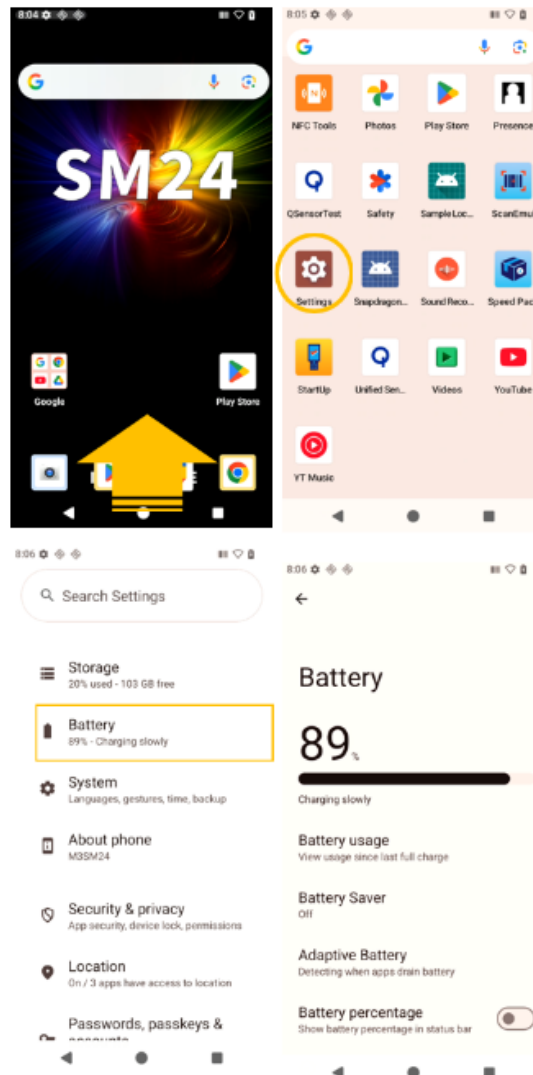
8:04

SM24

Google

Play Store

8:05

NFC Tools

Photos

Play Store

Presence

QSensorTest

Safety

SampleLoc...

ScanEmu

Settings

Snapdragon...

Sound Reco...

Speed Pac

StartUp

Unified Sen...

Videos

YouTube

YT Music

8:06

Search Settings

Storage
20% used - 103 GB free

Battery
89% - Charging slowly

System
Languages, gestures, time, backup

About phone
M3SM24

Security & privacy
App security, device lock, permissions

Location
On / 3 apps have access to location

Passwords, passkeys & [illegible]

8:06

Battery

89%

Charging slowly

Battery usage
View usage since last full charge

Battery Saver
Off

Adaptive Battery
Detecting when apps drain battery

Battery percentage
Show battery percentage in status bar